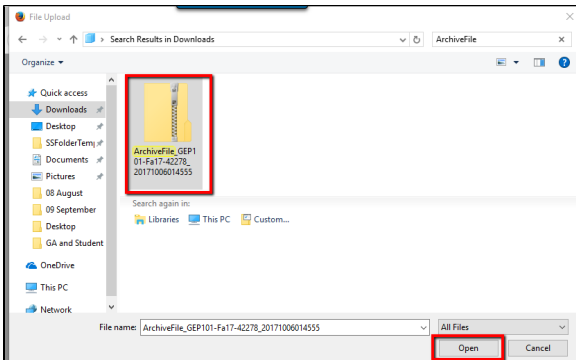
File Upload

Search Results in Downloads

ArchiveFile

Organize ▾

Quick access
Downloads
Desktop
SSFolderTemp
Documents
Pictures
08 August
09 September
Desktop
GA and Student
OneDrive
This PC
Network

ArchiveFile_GEP101-Fa17-42278_20171006014555

Search again in:
Libraries
This PC
Custom...

File name: ArchiveFile_GEP101-Fa17-42278_20171006014555

All Files

Open

Cancel